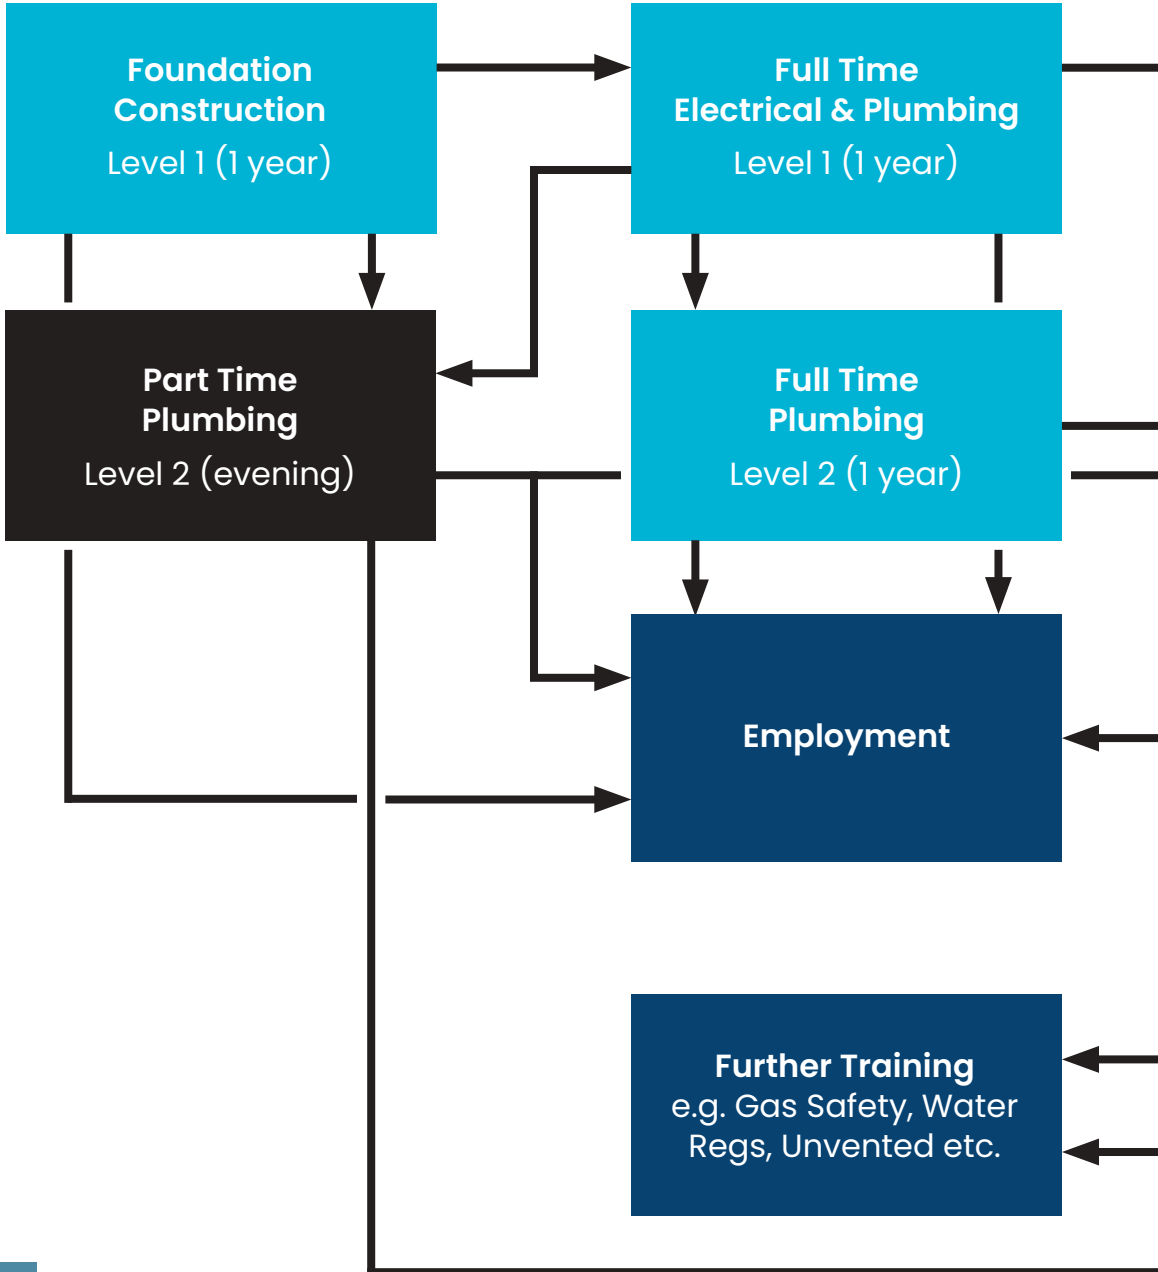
Foundation Construction
Level 1 (1 year)

Full Time Electrical & Plumbing
Level 1 (1 year)

Part Time Plumbing
Level 2 (evening)

Full Time Plumbing
Level 2 (1 year)

Employment

Further Training
e.g. Gas Safety, Water Regs, Unvented etc.